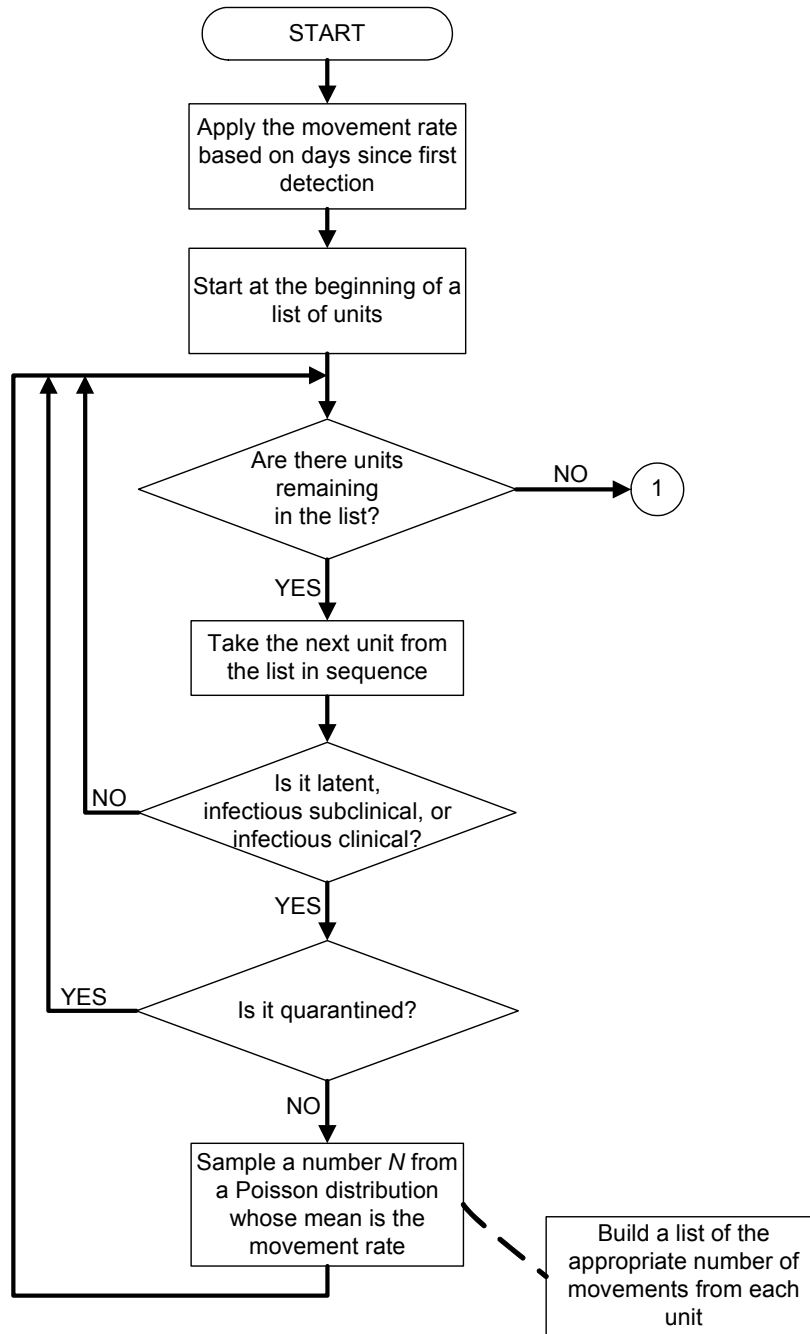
START

Apply the movement rate based on days since first detection

Start at the beginning of a list of units

Are there units remaining in the list?

NO

1

YES

Take the next unit from the list in sequence

NO

Is it latent, infectious subclinical, or infectious clinical?

YES

YES

Is it quarantined?

NO

Sample a number *N* from a Poisson distribution whose mean is the movement rate

Build a list of the appropriate number of movements from each unit